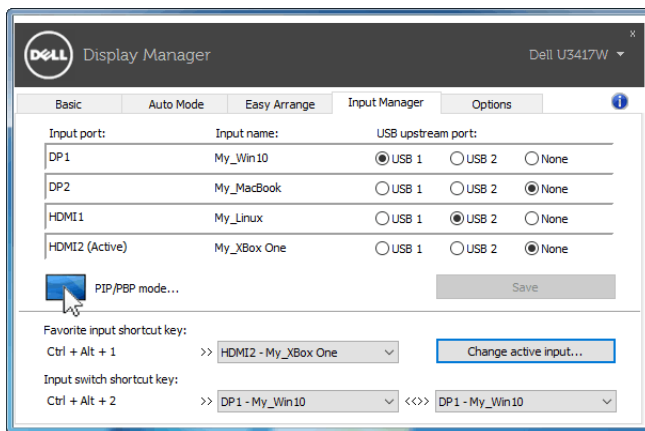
DELL Display Manager

Dell U3417W

x

Basic | Auto Mode | Easy Arrange | Input Manager | Options

| Input port: | Input name: | USB upstream port: | | |
|---|---|---|---|---|
| DP1 | My_Win10 | USB 1 | USB 2 | None |
| DP2 | My_MacBook | USB 1 | USB 2 | None |
| HDMI1 | My_Linux | USB 1 | USB 2 | None |
| HDMI2 (Active) | My_XBox One | USB 1 | USB 2 | None |

PIP/PBP mode...

Save

Favorite input shortcut key:

Ctrl + Alt + 1 >> HDMI2 - My_XBox One

Change active input...

Input switch shortcut key:

Ctrl + Alt + 2 >> DP1 - My_Win10 <<>> DP1 - My_Win10